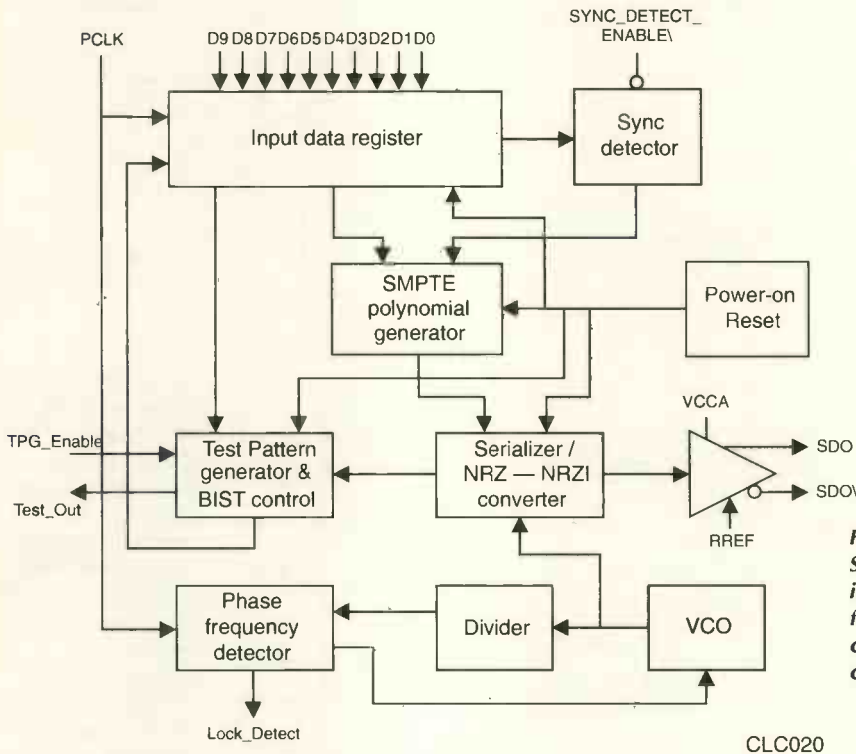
PCLK

D9 D8 D7 D6 D5 D4 D3 D2 D1 D0

SYNC_DETECT_ ENABLE\

Input data register

Sync detector

SMPTE polynomial generator

Power-on Reset

TPG_Enable

Test_Out

Test Pattern generator & BIST control

Serializer / NRZ — NRZI converter

VCCA

SDO

SDO\

RREF

Phase frequency detector

Divider

VCO

Lock_Detect

CLC020

F
S
i
f
c
c